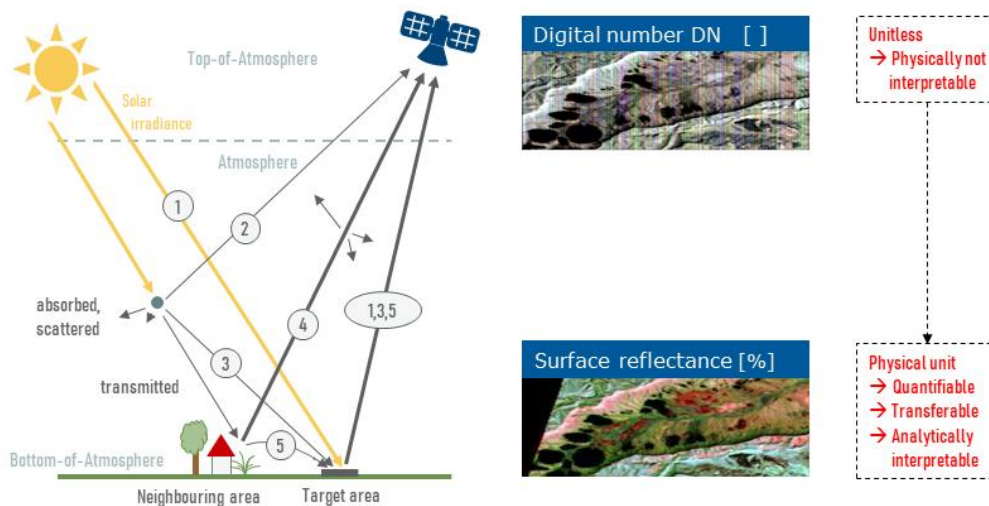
Top-of-Atmosphere

Solar irradiance

Atmosphere

1

2

absorbed, scattered

3

4

1,3,5

transmitted

5

Bottom-of-Atmosphere

Neighbouring area

Target area

Digital number DN [ ]

Unitless
→ Physically not interpretable

Surface reflectance [%]

Physical unit
→ Quantifiable
→ Transferable
→ Analytically interpretable